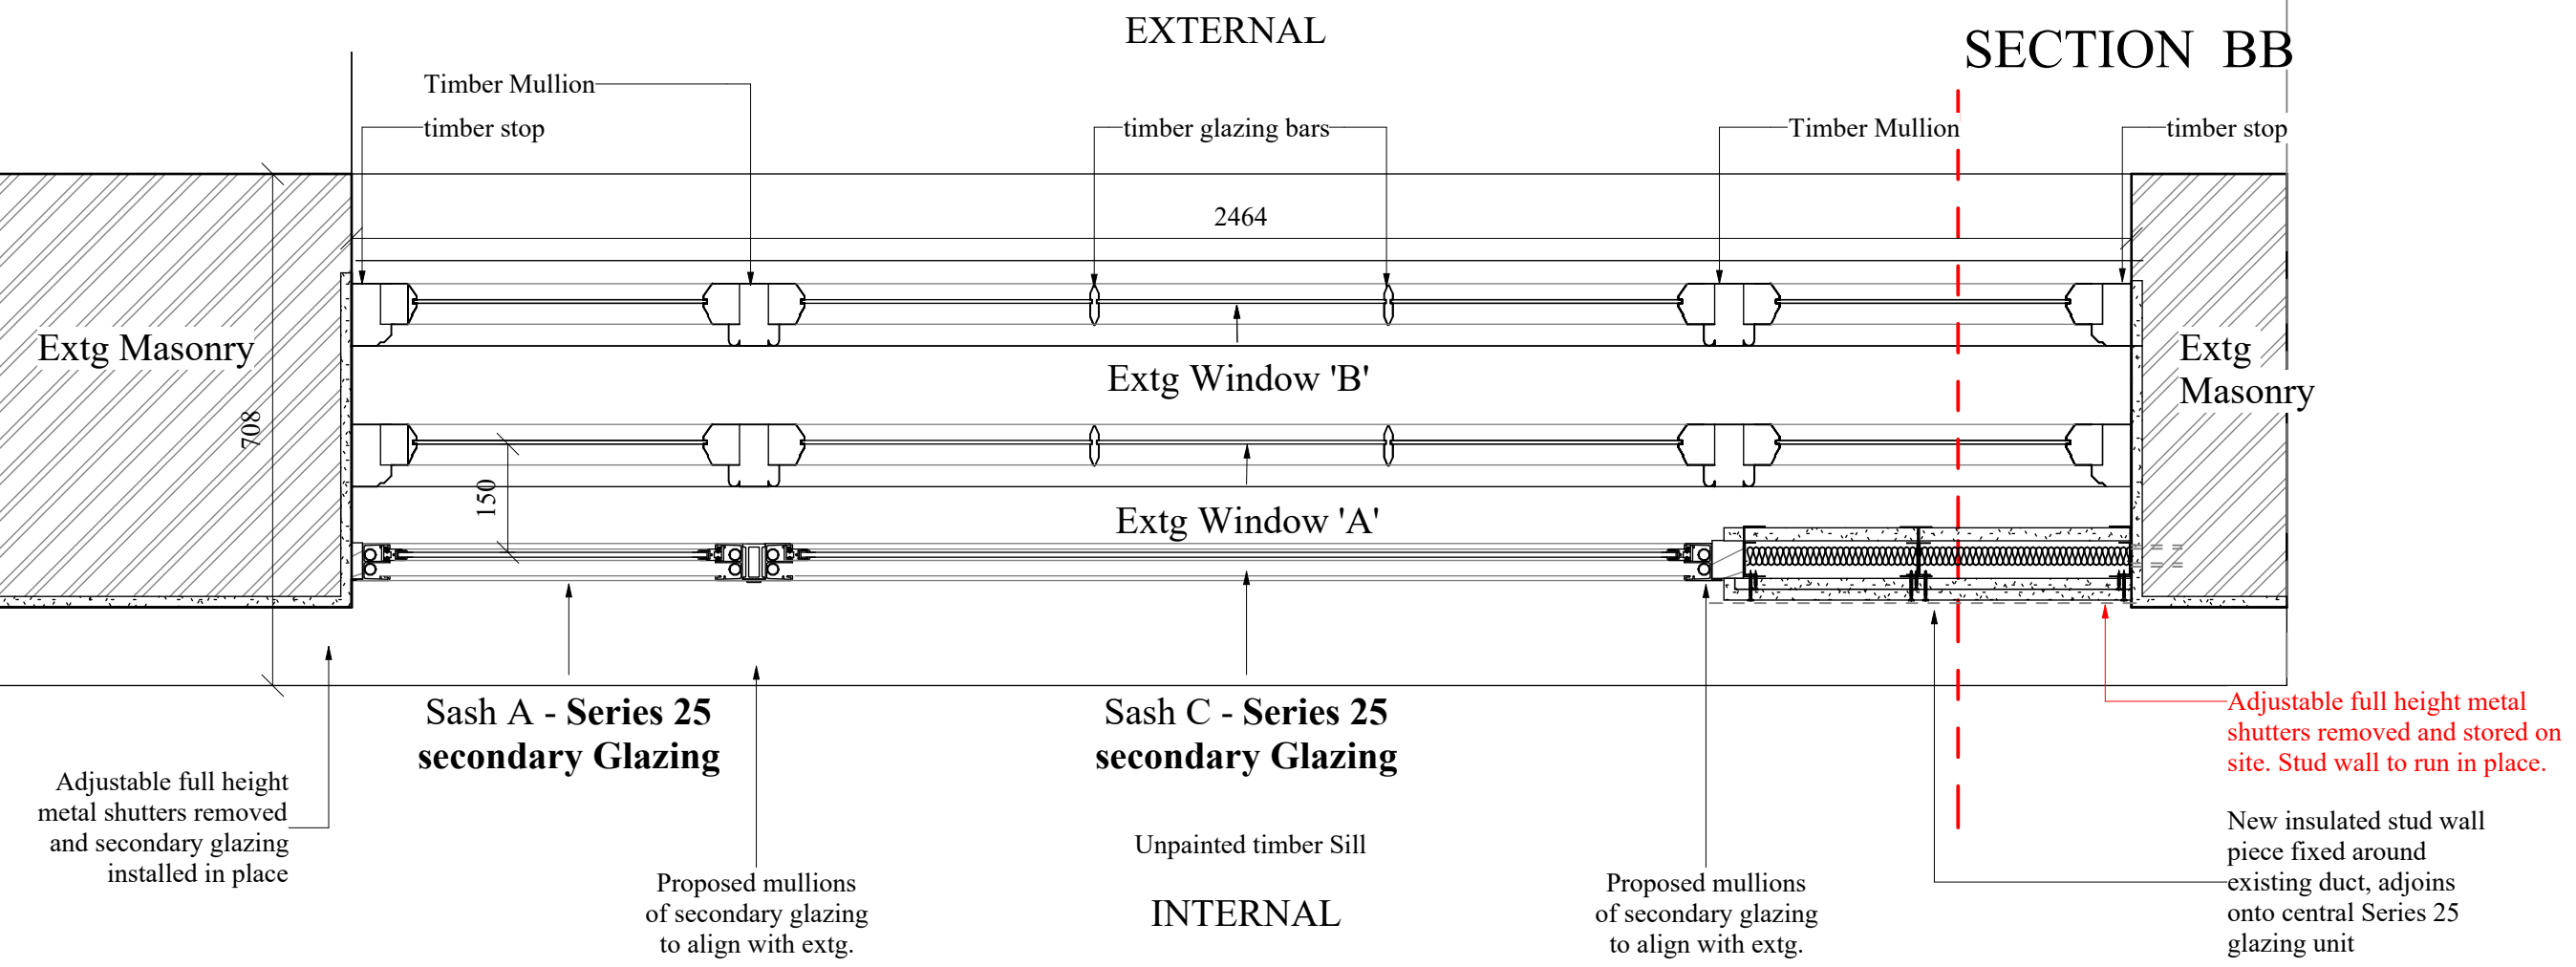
EXTERNAL

SECTION BB

Timber Mullion

timber stop

timber glazing bars

Timber Mullion

timber stop

2464

Extg Masonry

Extg Masonry

Extg Window 'B'

708

150

Extg Window 'A'

Sash A - **Series 25 secondary Glazing**

Sash C - **Series 25 secondary Glazing**

Adjustable full height metal shutters removed and stored on site. Stud wall to run in place.

Adjustable full height metal shutters removed and secondary glazing installed in place

Unpainted timber Sill

New insulated stud wall piece fixed around existing duct, adjoins onto central Series 25 glazing unit

Proposed mullions of secondary glazing to align with extg.

INTERNAL

Proposed mullions of secondary glazing to align with extg.